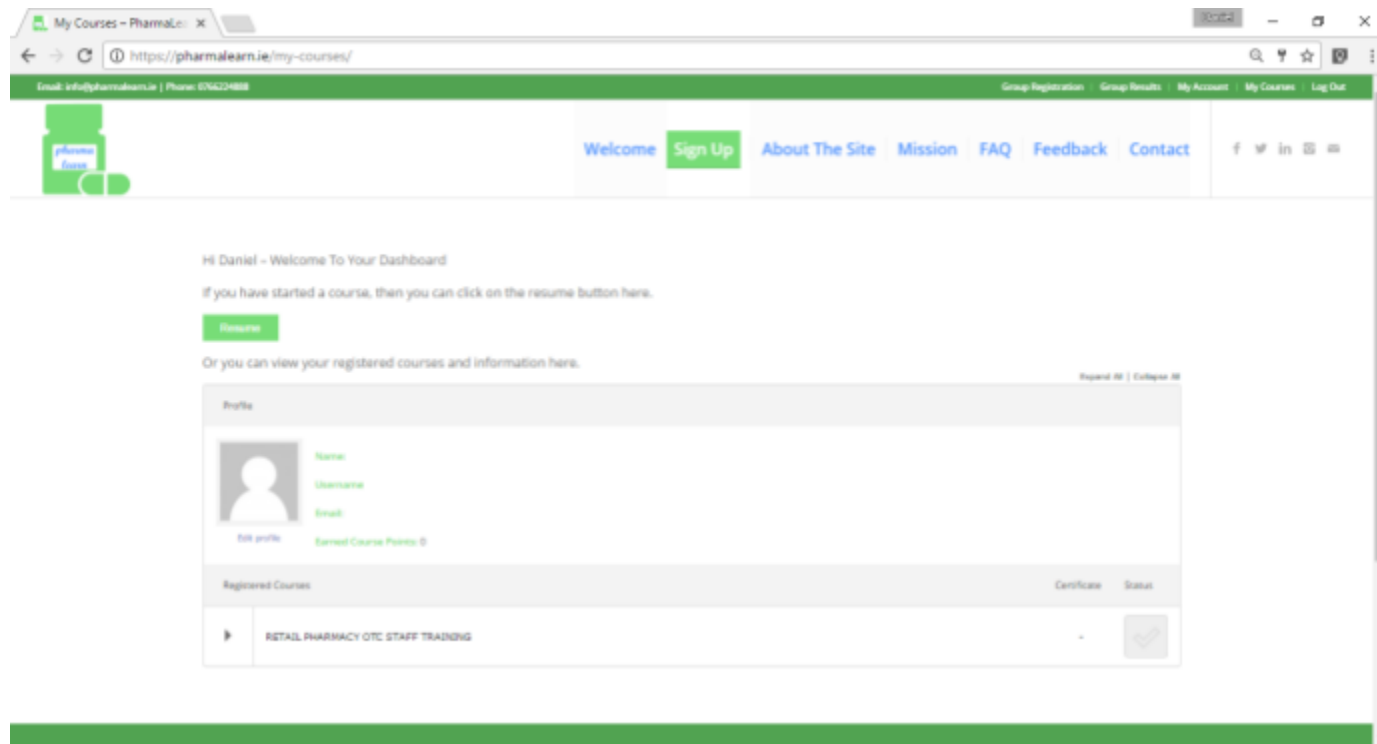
My Courses – PharmaLe

https://pharmalearn.ie/my-courses/

Email: info@pharmalearn.ie | Phone: 0766224888

Group Registration | Group Results | My Account | My Courses | Log Out

pharma learn

Welcome | Sign Up | About The Site | Mission | FAQ | Feedback | Contact

Hi Daniel – Welcome To Your Dashboard

If you have started a course, then you can click on the resume button here.

Resume

Or you can view your registered courses and information here.

Expand All | Collapse All

Profile

Name:

Username:

Email:

Earned Course Points: 0

Edit profile

| Registered Courses | Certificate | Status |
|---|---|---|
| RETAIL PHARMACY OTC STAFF TRAINING | - | |